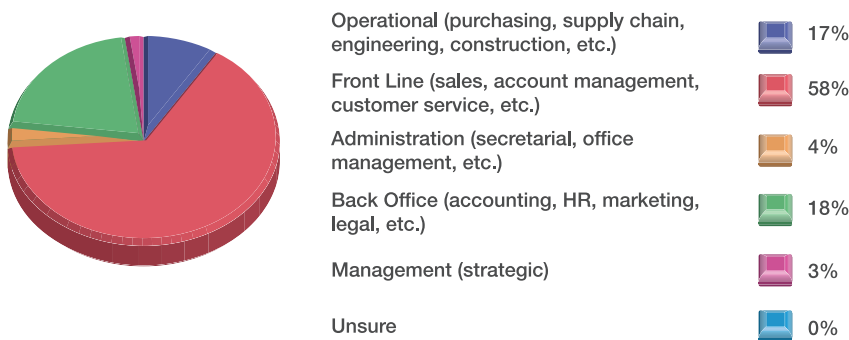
Operational (purchasing, supply chain, engineering, construction, etc.) 17%

Front Line (sales, account management, customer service, etc.) 58%

Administration (secretarial, office management, etc.) 4%

Back Office (accounting, HR, marketing, legal, etc.) 18%

Management (strategic) 3%

Unsure 0%